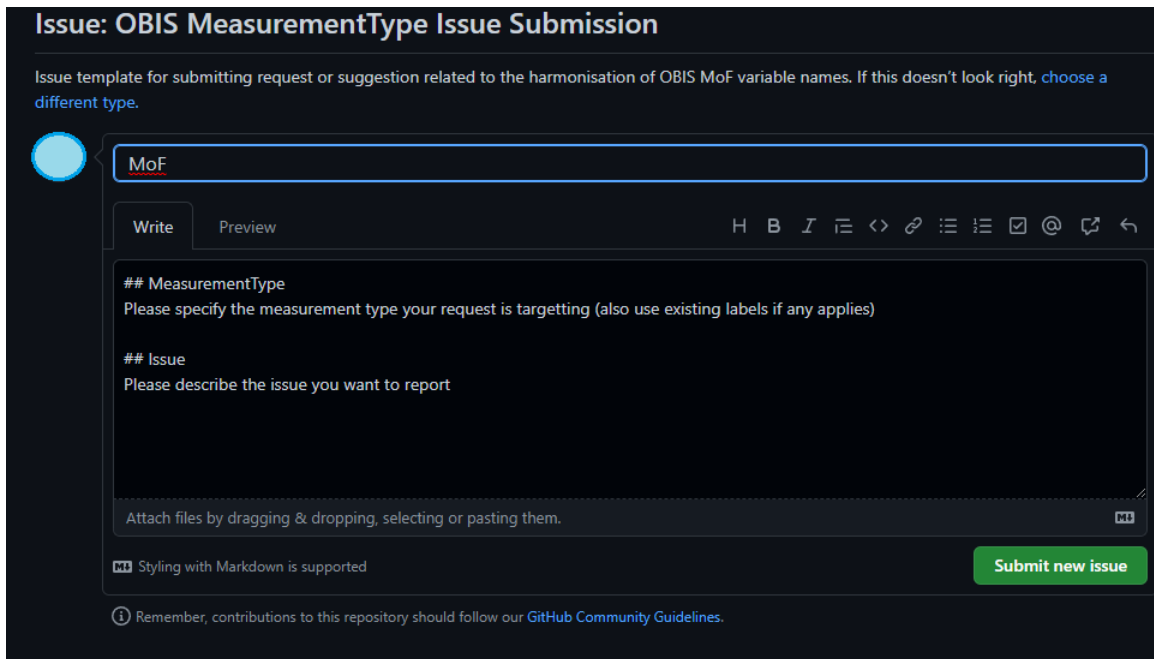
Issue: OBIS MeasurementType Issue Submission

Issue template for submitting request or suggestion related to the harmonisation of OBIS MoF variable names. If this doesn't look right, choose a different type.

MoF

Write Preview

H B I

## MeasurementType
Please specify the measurement type your request is targetting (also use existing labels if any applies)

## Issue
Please describe the issue you want to report

Attach files by dragging & dropping, selecting or pasting them.

Styling with Markdown is supported

Submit new issue

Remember, contributions to this repository should follow our GitHub Community Guidelines.